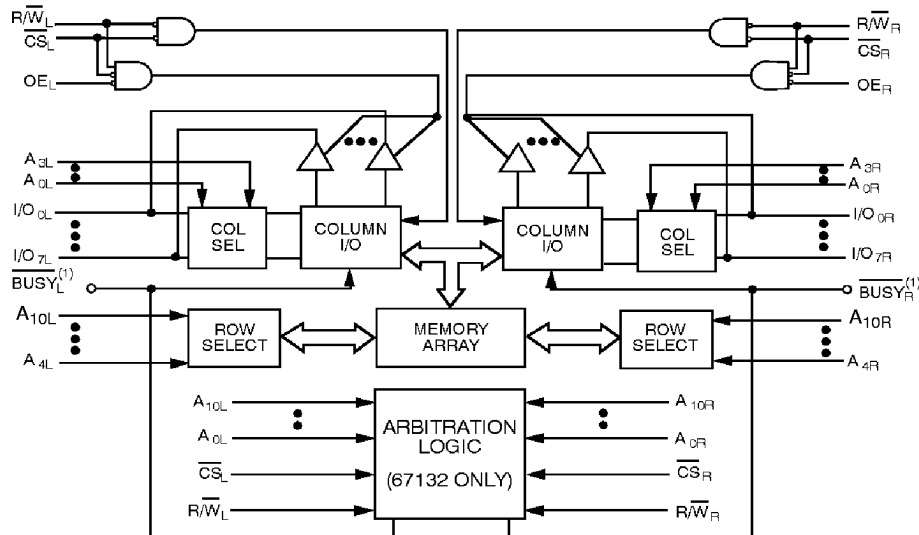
$R/\overline{W}_L$
$\overline{CS}_L$
$OE_L$
$R/\overline{W}_R$
$\overline{CS}_R$
$OE_R$
$A_{3L}$
$A_{0L}$
$I/O_{0L}$
$I/O_{7L}$
COL SEL
COLUMN I/O
COLUMN I/O
COL SEL
$A_{3R}$
$A_{0R}$
$I/O_{0R}$
$I/O_{7R}$
$\overline{BUSY}_L^{(1)}$
$\overline{BUSY}_R^{(1)}$
$A_{10L}$
$A_{4L}$
ROW SELECT
MEMORY ARRAY
ROW SELECT
$A_{10R}$
$A_{4R}$
$A_{10L}$
$A_{0L}$
$\overline{CS}_L$
$R/\overline{W}_L$
ARBITRATION LOGIC
(67132 ONLY)
$A_{10R}$
$A_{0R}$
$\overline{CS}_R$
$R/\overline{W}_R$